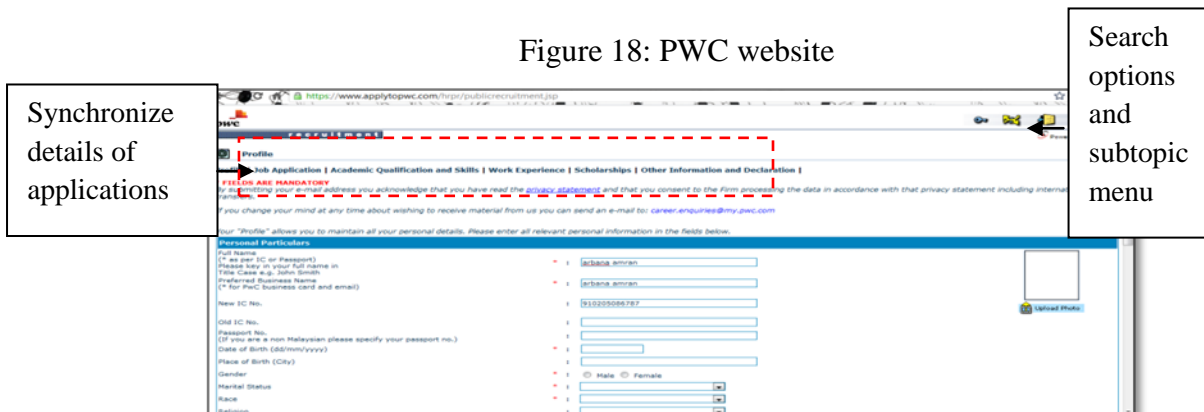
Figure 18: PWC website

Synchronize details of applications

Search options and subtopic menu

https://www.applytopwc.com/hrpr/publicrecruitment.jsp

pwc

recruitment

Profile

Job Application | Academic Qualification and Skills | Work Experience | Scholarships | Other Information and Declaration |

FIELDS ARE MANDATORY

By submitting your e-mail address you acknowledge that you have read the privacy statement and that you consent to the Firm processing the data in accordance with that privacy statement including interna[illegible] transfers.

If you change your mind at any time about wishing to receive material from us you can send an e-mail to: career.enquiries@my.pwc.com

Your "Profile" allows you to maintain all your personal details. Please enter all relevant personal information in the fields below.

Personal Particulars

Full Name
(* as per IC or Passport)
Please key in your full name in Title Case e.g. John Smith
* : arbana amran

Preferred Business Name
(* for PwC business card and email)
* : arbana amran

New IC No. : 910205086787

Upload Photo

Old IC No. :

Passport No.
(If you are a non Malaysian please specify your passport no.) :

Date of Birth (dd/mm/yyyy) * :

Place of Birth (City) :

Gender * : Male Female

Marital Status * :

Race * :

Religion :